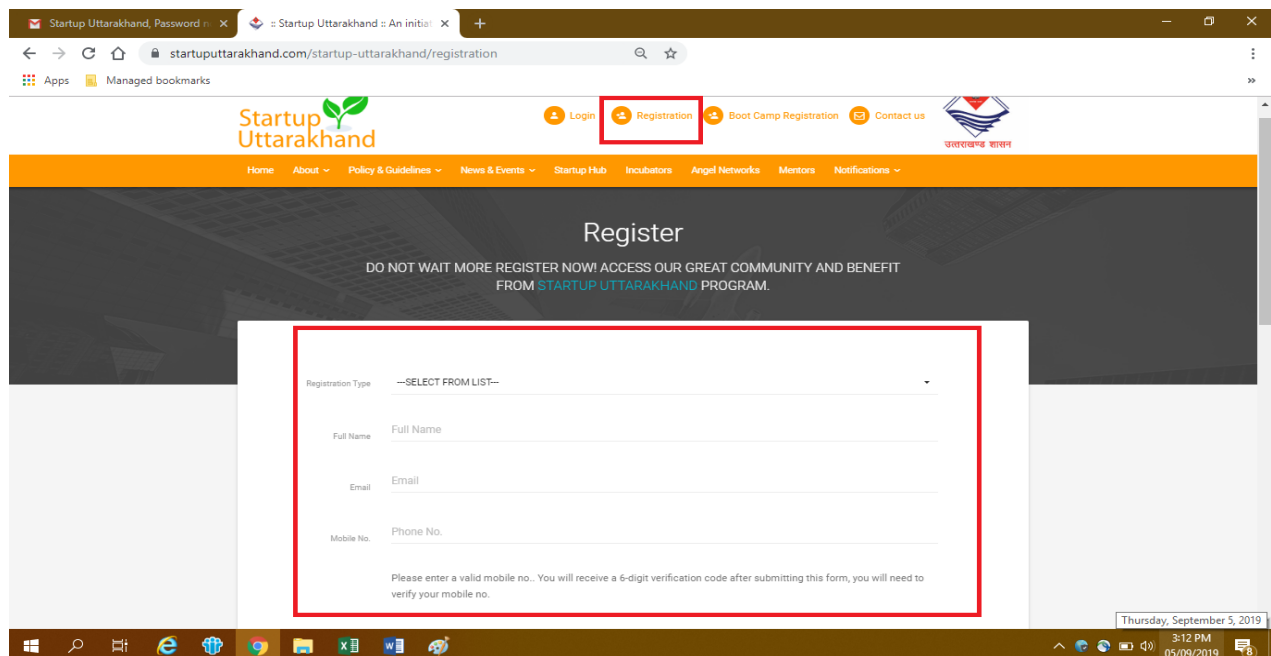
Startup Uttarakhand, Password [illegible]
:: Startup Uttarakhand :: An initiat
startuputtarakhand.com/startup-uttarakhand/registration
Apps
Managed bookmarks

Startup Uttarakhand
Login
Registration
Boot Camp Registration
Contact us
उत्तराखण्ड शासन

Home
About
Policy & Guidelines
News & Events
Startup Hub
Incubators
Angel Networks
Mentors
Notifications

Register

DO NOT WAIT MORE REGISTER NOW! ACCESS OUR GREAT COMMUNITY AND BENEFIT FROM STARTUP UTTARAKHAND PROGRAM.

Registration Type ---SELECT FROM LIST---

Full Name Full Name

Email Email

Mobile No. Phone No.

Please enter a valid mobile no.. You will receive a 6-digit verification code after submitting this form, you will need to verify your mobile no.

Thursday, September 5, 2019
3:12 PM
05/09/2019
8